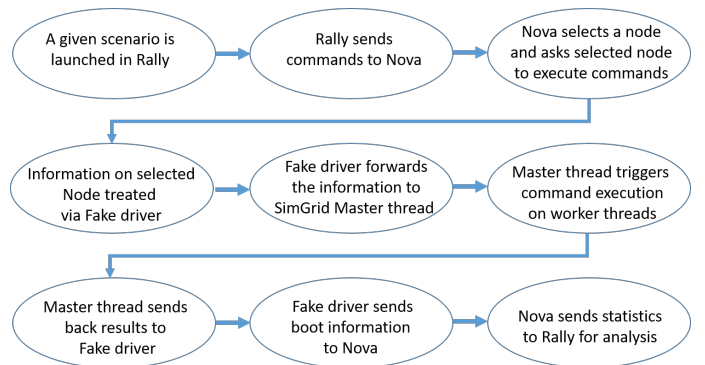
A given scenario is launched in Rally

Rally sends commands to Nova

Nova selects a node and asks selected node to execute commands

Information on selected Node treated via Fake driver

Fake driver forwards the information to SimGrid Master thread

Master thread triggers command execution on worker threads

Master thread sends back results to Fake driver

Fake driver sends boot information to Nova

Nova sends statistics to Rally for analysis